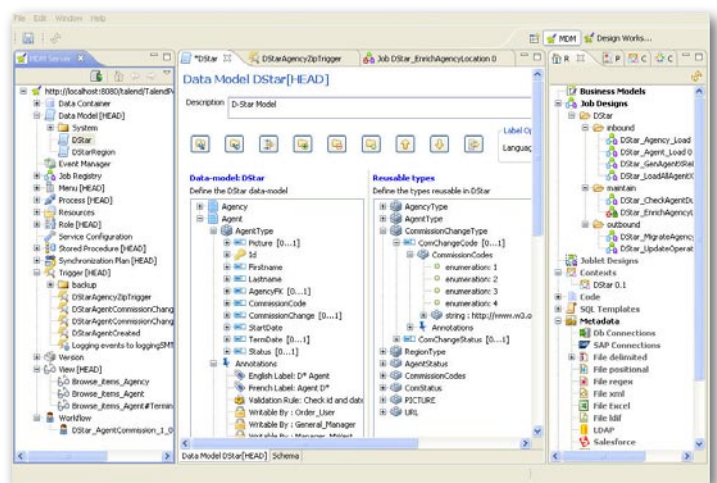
File Edit Window Help

MDM Design Works...

MDM Server

http://localhost:8080/talend/TalendP
Data Container
Data Model [HEAD]
System
DStar
DStarRegion
Event Manager
Job Registry
Menu [HEAD]
Process [HEAD]
Resources
Role [HEAD]
Service Configuration
Stored Procedure [HEAD]
Synchronization Plan [HEAD]
Trigger [HEAD]
backup
DStarAgencyZipTrigger
DStarAgentCommissionChang
DStarAgentCommissionChang
DStarAgentCreated
Logging events to loggingSMT
Version
View [HEAD]
Browse_items_Agency
Browse_items_Agent
Browse_items_Agent#Termin
Workflow
DStar_AgentCommission_1_0

*DStar
DStarAgencyZipTrigger
Job DStar_EnrichAgencyLocation 0

Data Model DStar[HEAD]

Description D-Star Model

Label O
Languag

Data-model: DStar
Define the DStar data-model

Agency
Agent
AgentType
Picture [0...1]
Id
Firstname
Lastname
AgencyFK [0...1]
CommissionCode
CommissionChange [0...1]
StartDate
TermDate [0...1]
Status [0...1]
Annotations
English Label: D* Agent
French Label: Agent D*
Validation Rule: Check id and date
Writable By : Order_User
Writable By : General_Manager
Writable By : Manager MWest

Reusable types
Define the types reusable in DStar

AgencyType
AgentType
CommissionChangeType
ComChangeCode [0...1]
CommissionCodes
enumeration: 1
enumeration: 2
enumeration: 3
enumeration: 4
string : http://www.w3.o
Annotations
ComChangeStatus [0...1]
RegionType
AgentStatus
CommissionCodes
ComStatus
PICTURE
URL

Data Model DStar[HEAD] Schema

R

Business Models
Job Designs
DStar
inbound
DStar_Agency_Load
DStar_Agent_Load 0
DStar_GenAgentsRel
DStar_LoadAllAgentX
maintain
DStar_CheckAgentDu
DStar_EnrichAgencyL
outbound
DStar_MigrateAgency
DStar_UpdateOperat
Joblet Designs
Contexts
DStar 0.1
Code
SQL Templates
Metadata
Db Connections
SAP Connections
File delimited
File positional
File regex
File xml
File Excel
File ldif
LDAP
Salesforce